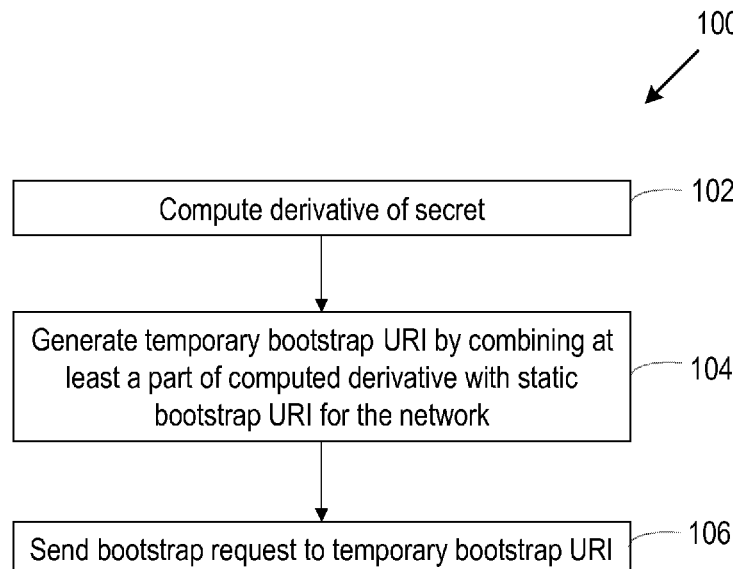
100

Compute derivative of secret

102

Generate temporary bootstrap URI by combining at least a part of computed derivative with static bootstrap URI for the network

104

Send bootstrap request to temporary bootstrap URI

106